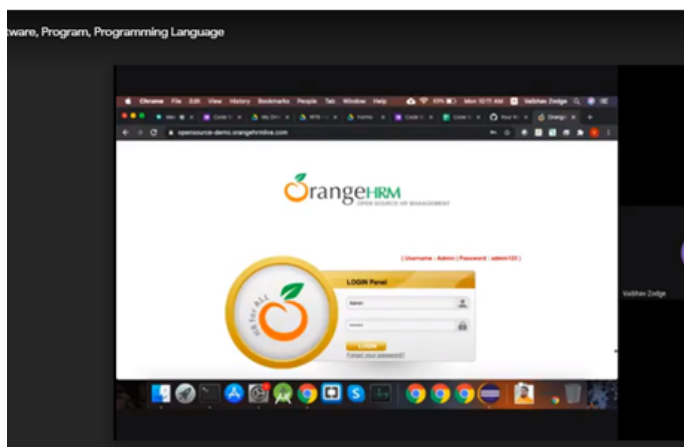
tware, Program, Programming Language

Chrome File Edit View History Bookmarks People Tab Window Help

Mon 10:11 AM Vaibhav Zodge

opensource-demo.orangehrmlive.com

OrangeHRM
OPEN SOURCE HR MANAGEMENT

( Username : Admin | Password : admin123 )

LOGIN Panel

Admin

••••••••

LOGIN

Forgot your password?

HR for ALL

Vaibhav Zodge